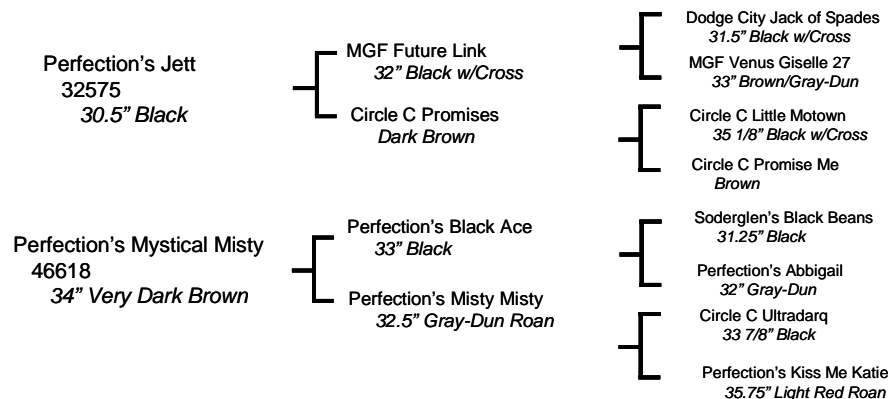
Perfection's Jett
32575
30.5" Black

MGF Future Link
32" Black w/Cross

Dodge City Jack of Spades
31.5" Black w/Cross

MGF Venus Giselle 27
33" Brown/Gray-Dun

Circle C Promises
Dark Brown

Circle C Little Motown
35 1/8" Black w/Cross

Circle C Promise Me
Brown

Perfection's Mystical Misty
46618
34" Very Dark Brown

Perfection's Black Ace
33" Black

Soderglen's Black Beans
31.25" Black

Perfection's Abbigail
32" Gray-Dun

Perfection's Misty Misty
32.5" Gray-Dun Roan

Circle C Ultradarq
33 7/8" Black

Perfection's Kiss Me Katie
35.75" Light Red Roan